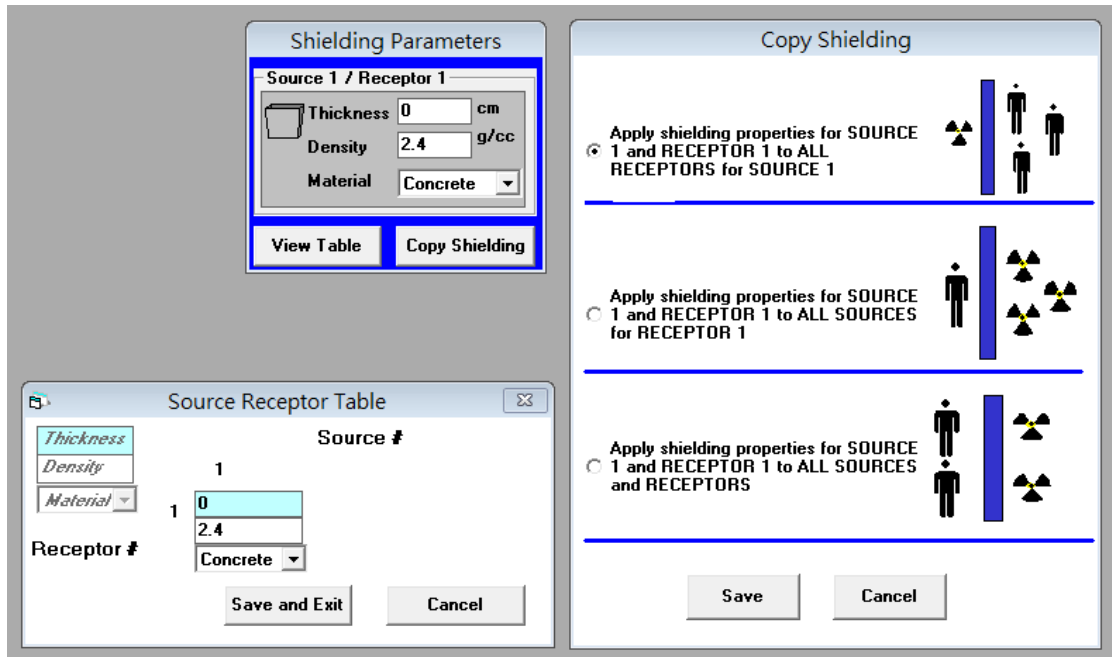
Shielding Parameters

Source 1 / Receptor 1

Thickness 0 cm

Density 2.4 g/cc

Material Concrete

View Table

Copy Shielding

Source Receptor Table

Thickness

Density

Material

Source #

1

1

0

2.4

Concrete

Receptor #

Save and Exit

Cancel

Copy Shielding

Apply shielding properties for SOURCE 1 and RECEPTOR 1 to ALL RECEPTORS for SOURCE 1

Apply shielding properties for SOURCE 1 and RECEPTOR 1 to ALL SOURCES for RECEPTOR 1

Apply shielding properties for SOURCE 1 and RECEPTOR 1 to ALL SOURCES and RECEPTORS

Save

Cancel